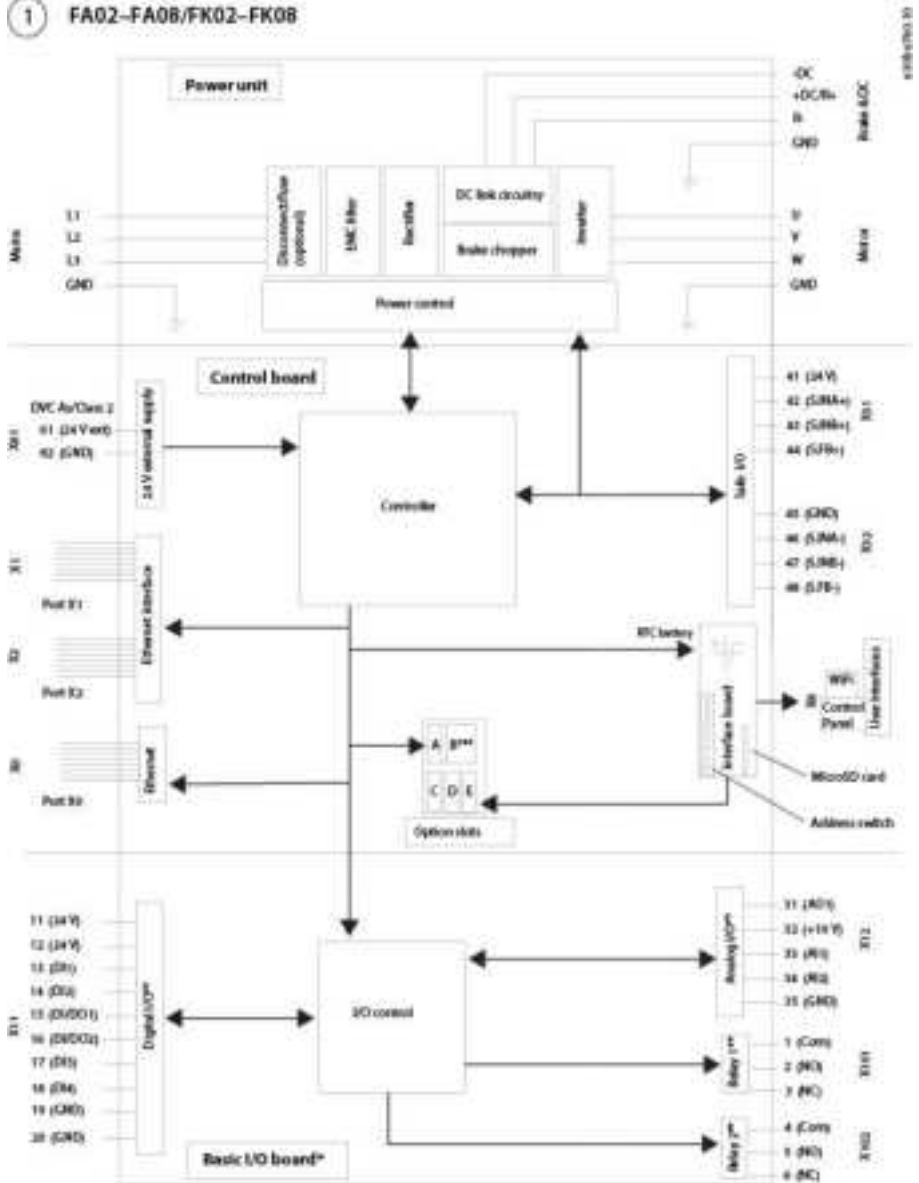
1 FA02–FA08/FK02–FK08

Power unit

-DC
+DC/R+
R-
GND
Brake &DC

Mains
L1
L2
L3
GND

Disconnect/fuse (optional)
EMC filter
Rectifier
DC link circuitry
Brake chopper
Inverter
Power control

U
V
W
GND
Motor

Control board

DVC A+/Class 2
X61
61 (24 V ext)
62 (GND)
24 V external supply

Controller

Safe I/O
41 (24 V)
42 (S2NA+)
43 (S2NB+)
44 (S2FB+)
X31
45 (GND)
46 (S2NA-)
47 (S2NB-)
48 (S2FB-)
X32

X1
Port E1
Ethernet interface
X2
Port E2

RTC battery
Interface board
WiFi
Control Panel
User interfaces

X0
Port E0
Ethernet

A
B***
C
D
E
Option slots

MicroSD card
Address switch

X11
11 (24 V)
12 (24 V)
13 (DI1)
14 (DI2)
15 (DI/DO1)
16 (DI/DO2)
17 (DI3)
18 (DI4)
19 (GND)
20 (GND)
Digital I/O**

I/O control

Analog I/O**
31 (AO1)
32 (+10 V)
33 (AI1)
34 (AI2)
35 (GND)
X12

Relay 1**
1 (Com)
2 (NO)
3 (NC)
X101

Relay 2**
4 (Com)
5 (NO)
6 (NC)
X102

Basic I/O board*